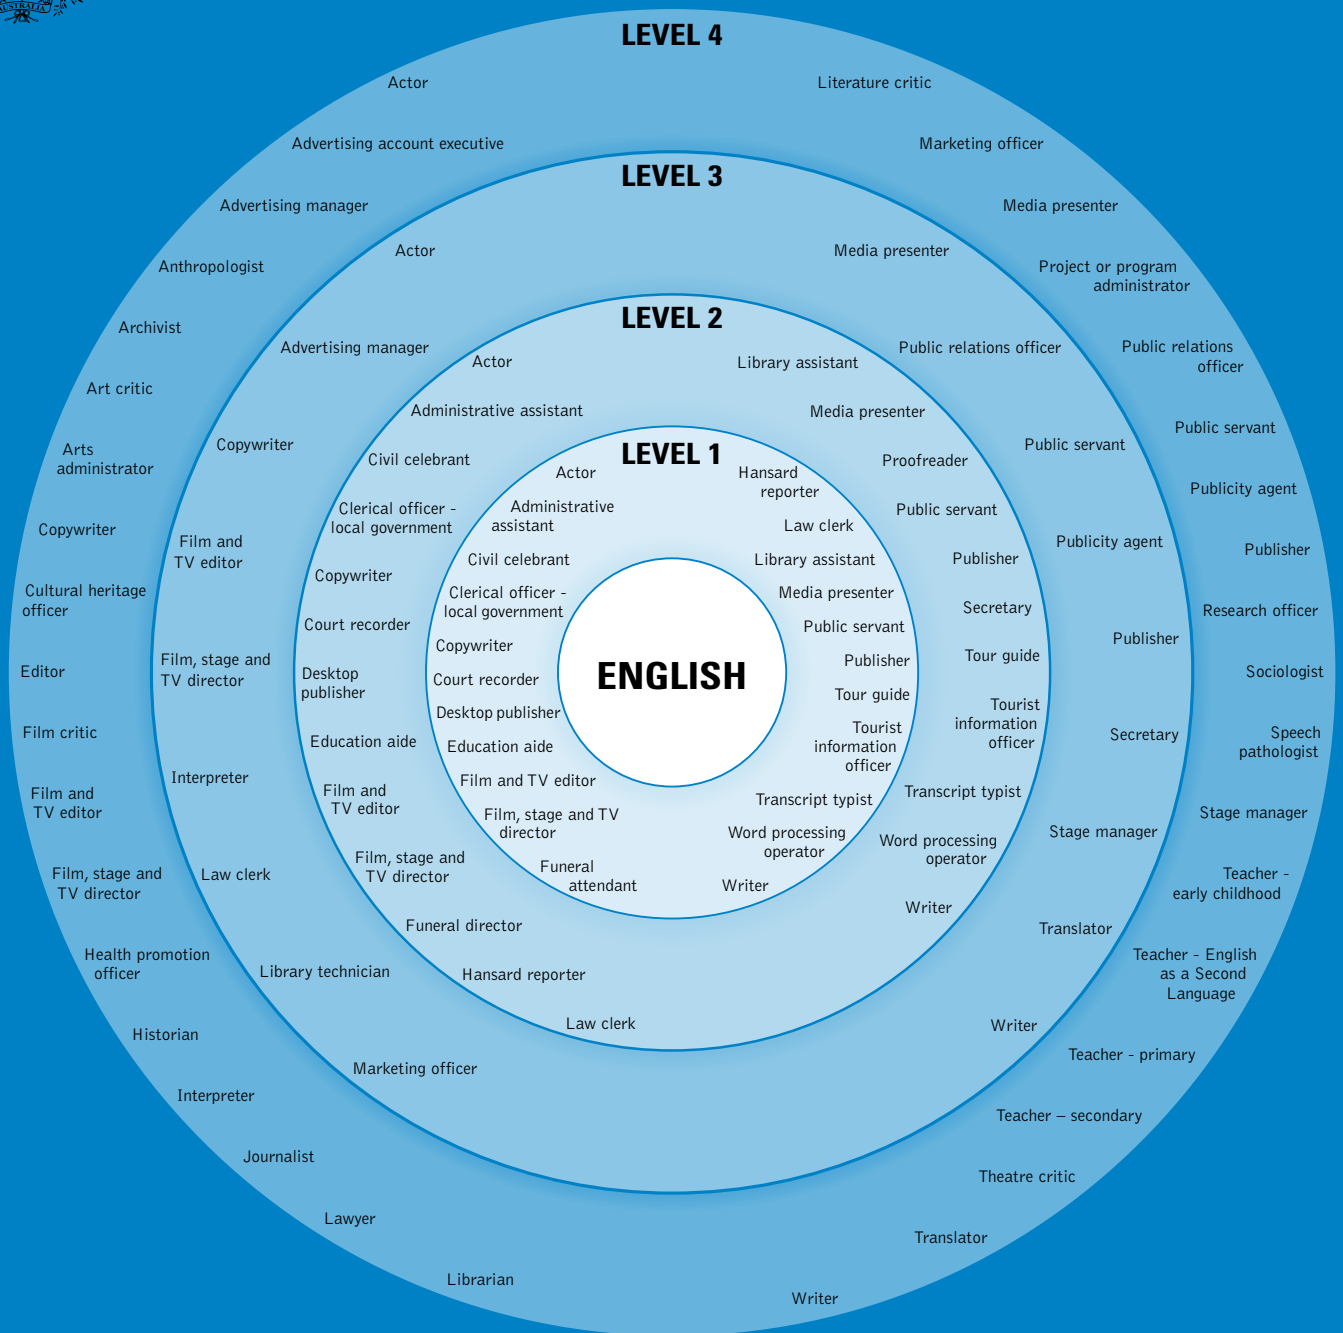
LEVEL 4

Actor

Advertising account executive

Advertising manager

Anthropologist

Archivist

Art critic

Arts administrator

Copywriter

Cultural heritage officer

Editor

Film critic

Film and TV editor

Film, stage and TV director

Health promotion officer

Historian

Interpreter

Journalist

Lawyer

Librarian

Literature critic

Marketing officer

Media presenter

Project or program administrator

Public relations officer

Public servant

Publicity agent

Publisher

Research officer

Sociologist

Speech pathologist

Stage manager

Teacher - early childhood

Teacher - English as a Second Language

Teacher - primary

Teacher – secondary

Theatre critic

Translator

Writer

LEVEL 3

Actor

Advertising manager

Copywriter

Film and TV editor

Film, stage and TV director

Interpreter

Law clerk

Library technician

Marketing officer

Media presenter

Public relations officer

Public servant

Publicity agent

Publisher

Secretary

Stage manager

Translator

Writer

LEVEL 2

Actor

Administrative assistant

Civil celebrant

Clerical officer - local government

Copywriter

Court recorder

Desktop publisher

Education aide

Film and TV editor

Film, stage and TV director

Funeral director

Hansard reporter

Law clerk

Library assistant

Media presenter

Proofreader

Public servant

Publisher

Secretary

Tour guide

Tourist information officer

Transcript typist

Word processing operator

Writer

LEVEL 1

Actor

Administrative assistant

Civil celebrant

Clerical officer - local government

Copywriter

Court recorder

Desktop publisher

Education aide

Film and TV editor

Film, stage and TV director

Funeral attendant

Hansard reporter

Law clerk

Library assistant

Media presenter

Public servant

Publisher

Tour guide

Tourist information officer

Transcript typist

Word processing operator

Writer

ENGLISH